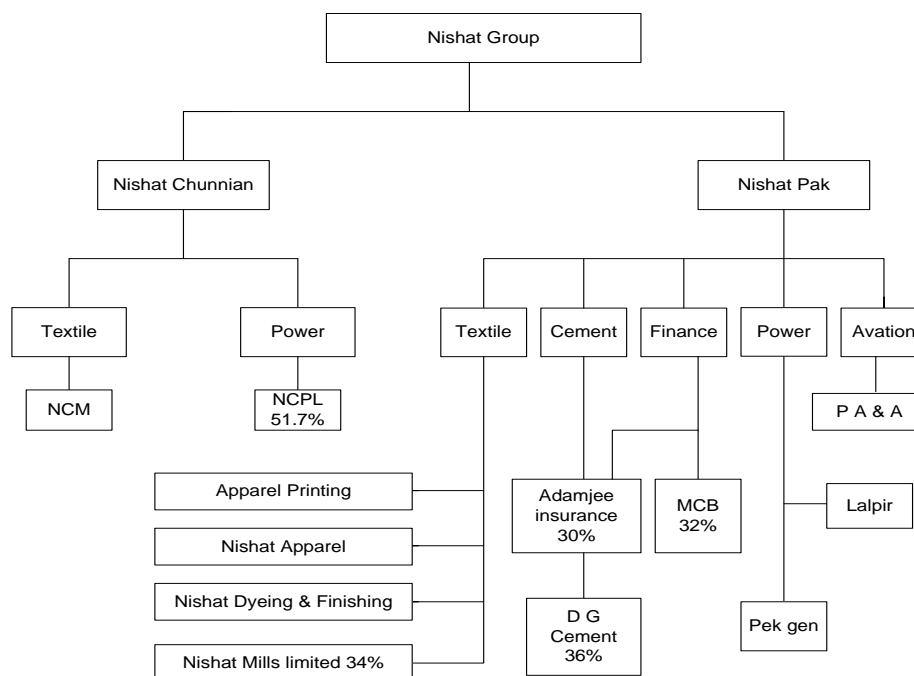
Nishat Group

Nishat Chunnian

Nishat Pak

Textile

Power

NCM

NCPL 51.7%

Textile

Cement

Finance

Power

Avation

P A & A

Apparel Printing

Nishat Apparel

Nishat Dyeing & Finishing

Nishat Mills limited 34%

Adamjee insurance 30%

MCB 32%

D G Cement 36%

Lalpir

Pek gen